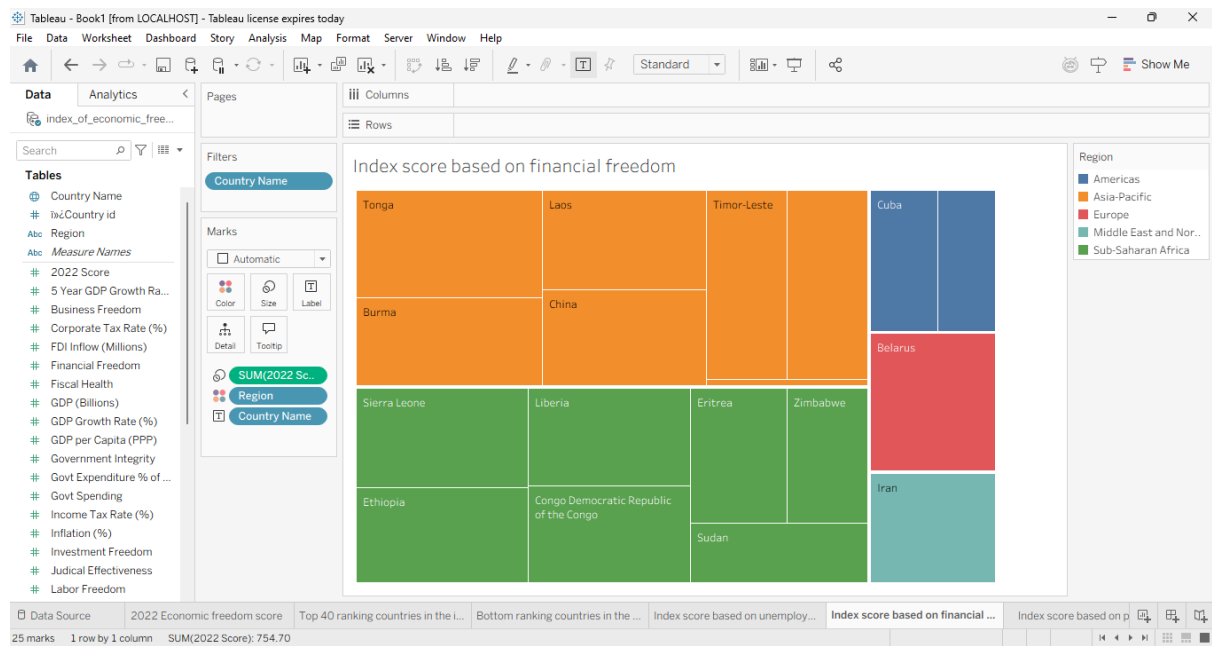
Tableau - Book1 [from LOCALHOST] - Tableau license expires today

File Data Worksheet Dashboard Story Analysis Map Format Server Window Help

Standard

Show Me

Data Analytics

index_of_economic_free...

Search

Tables

Country Name
ï»¿Country id
Region
Measure Names
2022 Score
5 Year GDP Growth Ra...
Business Freedom
Corporate Tax Rate (%)
FDI Inflow (Millions)
Financial Freedom
Fiscal Health
GDP (Billions)
GDP Growth Rate (%)
GDP per Capita (PPP)
Government Integrity
Govt Expenditure % of ...
Govt Spending
Income Tax Rate (%)
Inflation (%)
Investment Freedom
Judical Effectiveness
Labor Freedom

Pages

Columns

Rows

Filters

Country Name

Marks

Automatic

Color Size Label

Detail Tooltip

SUM(2022 Sc..
Region
Country Name

Index score based on financial freedom

Tonga
Laos
Timor-Leste
Burma
China
Cuba
Belarus
Sierra Leone
Liberia
Eritrea
Zimbabwe
Ethiopia
Congo Democratic Republic of the Congo
Sudan
Iran

Region

Americas
Asia-Pacific
Europe
Middle East and Nor..
Sub-Saharan Africa

Data Source | 2022 Economic freedom score | Top 40 ranking countries in the i... | Bottom ranking countries in the ... | Index score based on unemploy... | Index score based on financial ... | Index score based on p

25 marks 1 row by 1 column SUM(2022 Score): 754.70